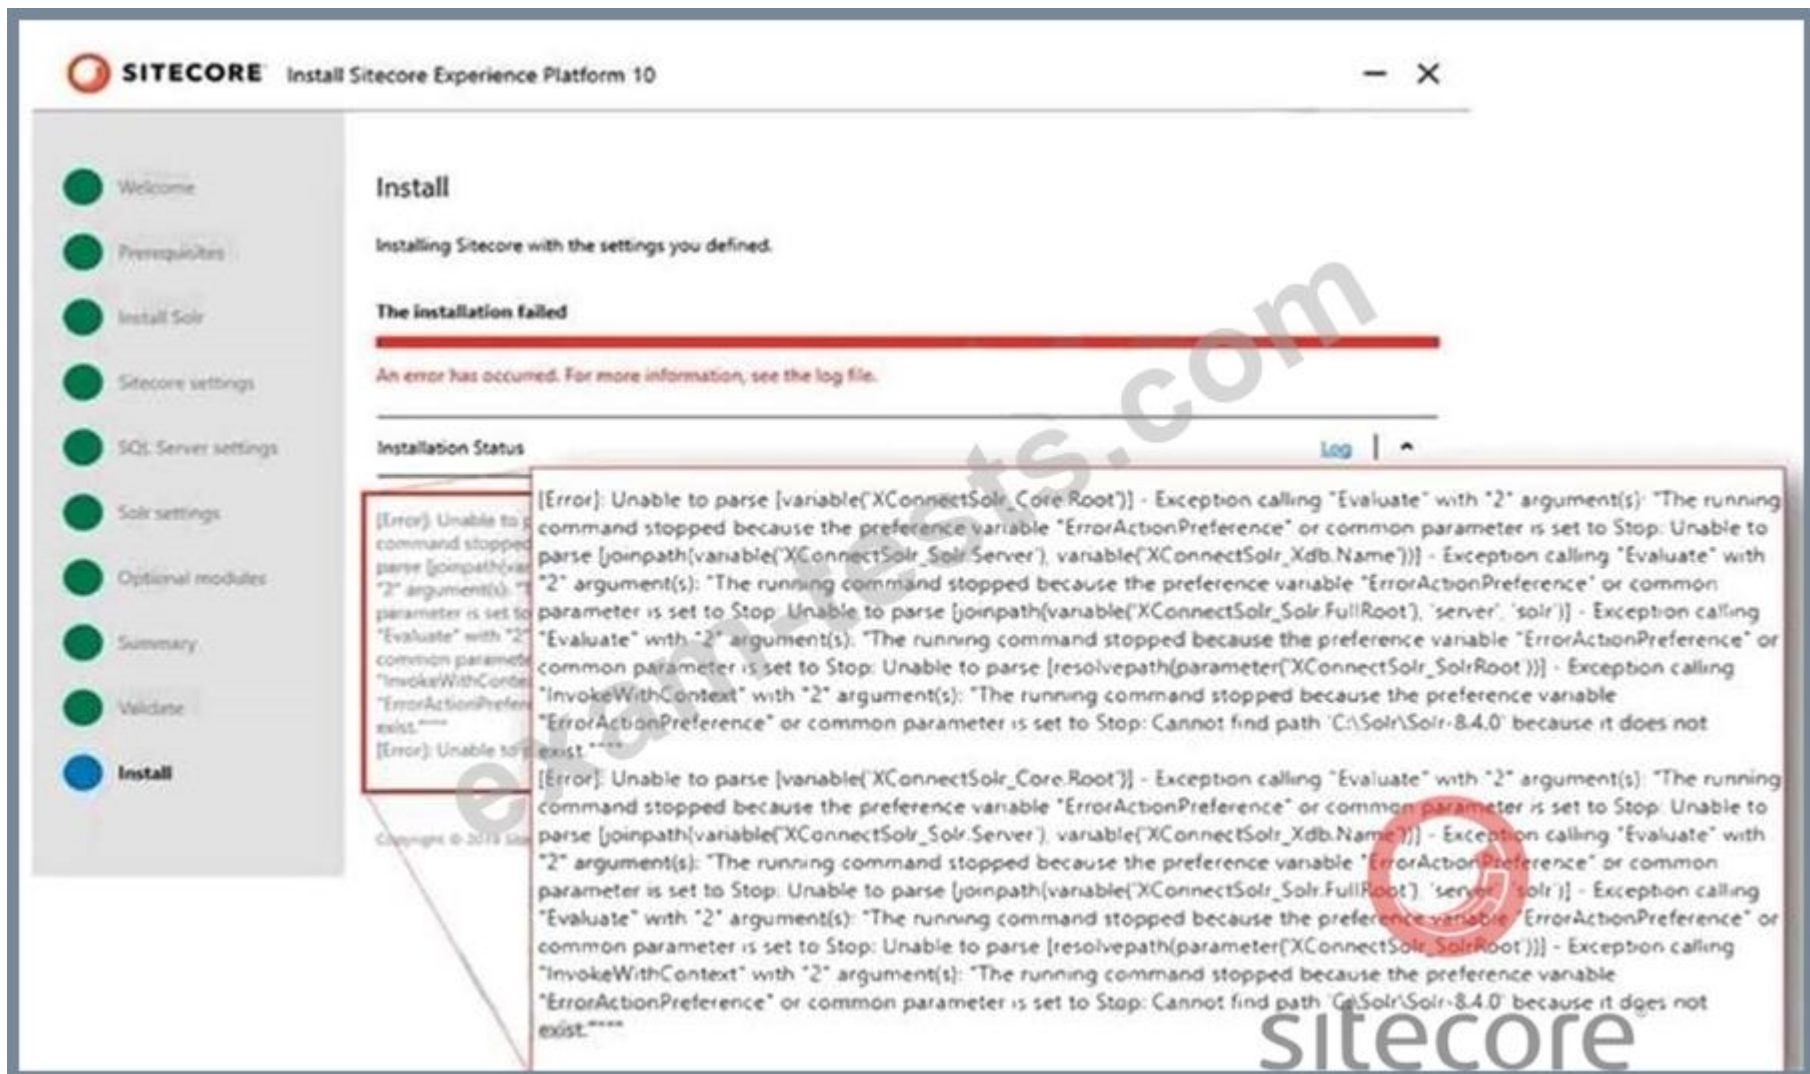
SITECORE Install Sitecore Experience Platform 10

Welcome
Prerequisites
Install Solr
Sitecore settings
SQL Server settings
Solr settings
Optional modules
Summary
Validate
Install

Install

Installing Sitecore with the settings you defined.

The installation failed

An error has occurred. For more information, see the log file.

Installation Status

Log

[Error]: Unable to parse [variable('XConnectSolr_Core.Root')] - Exception calling "Evaluate" with "2" argument(s): "The running command stopped because the preference variable "ErrorActionPreference" or common parameter is set to Stop: Unable to parse [joinpath(variable('XConnectSolr_Solr.Server'), variable('XConnectSolr_Xdb.Name'))] - Exception calling "Evaluate" with "2" argument(s): "The running command stopped because the preference variable "ErrorActionPreference" or common parameter is set to Stop: Unable to parse [joinpath(variable('XConnectSolr_Solr.FullRoot'), 'server', 'solr')] - Exception calling "Evaluate" with "2" argument(s): "The running command stopped because the preference variable "ErrorActionPreference" or common parameter is set to Stop: Unable to parse [resolvepath(parameter('XConnectSolr_SolrRoot'))] - Exception calling "InvokeWithContext" with "2" argument(s): "The running command stopped because the preference variable "ErrorActionPreference" or common parameter is set to Stop: Cannot find path 'C:\Solr\Solr-8.4.0' because it does not exist."""

[Error]: Unable to parse [variable('XConnectSolr_Core.Root')] - Exception calling "Evaluate" with "2" argument(s): "The running command stopped because the preference variable "ErrorActionPreference" or common parameter is set to Stop: Unable to parse [joinpath(variable('XConnectSolr_Solr.Server'), variable('XConnectSolr_Xdb.Name'))] - Exception calling "Evaluate" with "2" argument(s): "The running command stopped because the preference variable "ErrorActionPreference" or common parameter is set to Stop: Unable to parse [joinpath(variable('XConnectSolr_Solr.FullRoot'), 'server', 'solr')] - Exception calling "Evaluate" with "2" argument(s): "The running command stopped because the preference variable "ErrorActionPreference" or common parameter is set to Stop: Unable to parse [resolvepath(parameter('XConnectSolr_SolrRoot'))] - Exception calling "InvokeWithContext" with "2" argument(s): "The running command stopped because the preference variable "ErrorActionPreference" or common parameter is set to Stop: Cannot find path 'C:\Solr\Solr-8.4.0' because it does not exist."""

Copyright © 2019 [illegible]

examtests.com

sitecore